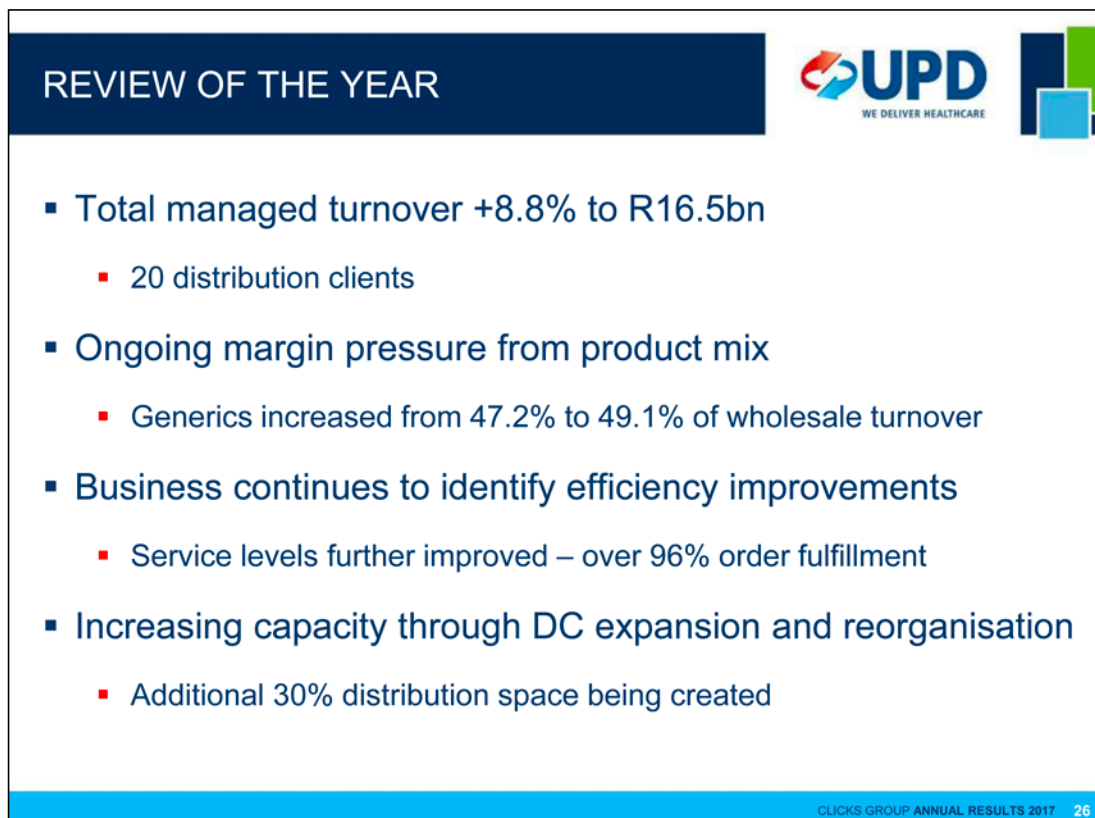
REVIEW OF THE YEAR

UPD
WE DELIVER HEALTHCARE

- Total managed turnover +8.8% to R16.5bn
  - 20 distribution clients
- Ongoing margin pressure from product mix
  - Generics increased from 47.2% to 49.1% of wholesale turnover
- Business continues to identify efficiency improvements
  - Service levels further improved – over 96% order fulfillment
- Increasing capacity through DC expansion and reorganisation
  - Additional 30% distribution space being created

CLICKS GROUP ANNUAL RESULTS 2017 26